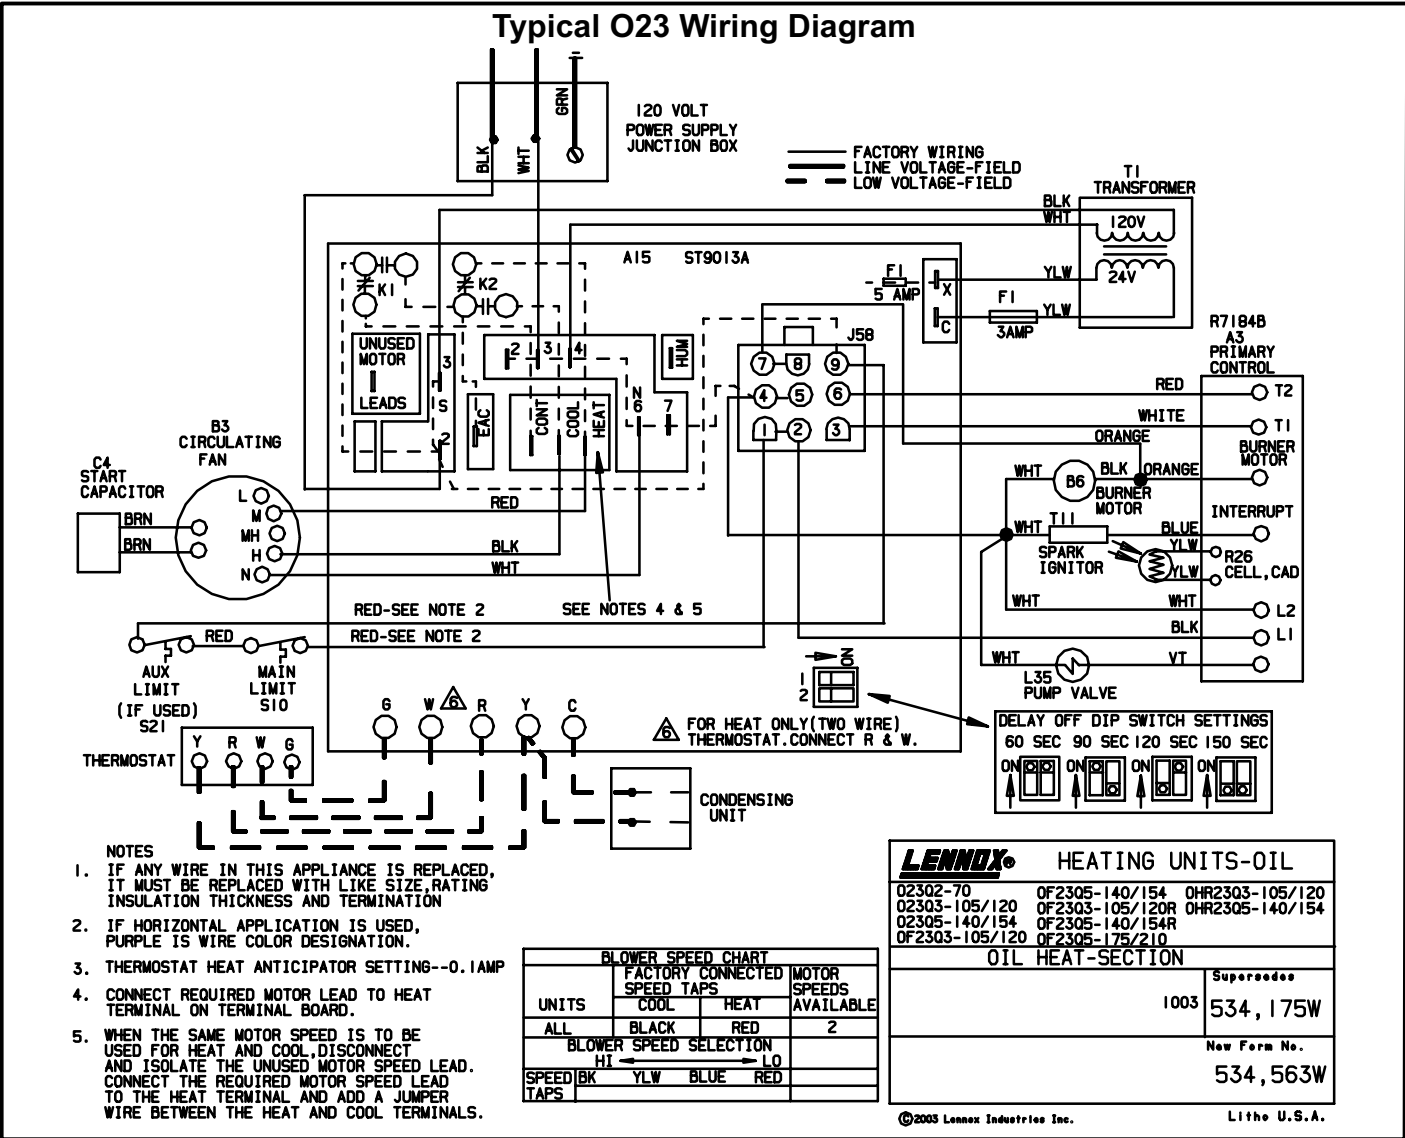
Typical O23 Wiring Diagram

BLK WHT GRN

120 VOLT POWER SUPPLY JUNCTION BOX

FACTORY WIRING
LINE VOLTAGE-FIELD
LOW VOLTAGE-FIELD

T1 TRANSFORMER
BLK
WHT
120V
24V
YLW
YLW

A15 ST9013A

K1 K2

F1 5 AMP
X
C
F1 3AMP

R7184B A3 PRIMARY CONTROL

UNUSED MOTOR LEADS

3 S 2
EAC
2 3 4
CONT COOL HEAT
N 6 7
HUM

J58
7 8 9
4 5 6
1 2 3

RED T2
WHITE T1
ORANGE
BURNER MOTOR
WHT B6 BLK ORANGE
BURNER MOTOR
INTERRUPT
WHT T11 BLUE
SPARK IGNITOR
YLW R26
YLW CELL,CAD
WHT WHT L2
BLK L1
WHT VT
L35 PUMP VALVE

B3 CIRCULATING FAN
C4 START CAPACITOR
BRN
BRN
L
M
MH
H
N
RED
BLK
WHT

RED-SEE NOTE 2
SEE NOTES 4 & 5
RED
RED-SEE NOTE 2

AUX LIMIT (IF USED)
MAIN LIMIT S10

S21 THERMOSTAT
Y R W G

G W 6 R Y C

6 FOR HEAT ONLY(TWO WIRE) THERMOSTAT.CONNECT R & W.

CONDENSING UNIT

1 2 ON

DELAY OFF DIP SWITCH SETTINGS
60 SEC 90 SEC 120 SEC 150 SEC
ON ON ON ON

NOTES
1. IF ANY WIRE IN THIS APPLIANCE IS REPLACED, IT MUST BE REPLACED WITH LIKE SIZE,RATING INSULATION THICKNESS AND TERMINATION
2. IF HORIZONTAL APPLICATION IS USED, PURPLE IS WIRE COLOR DESIGNATION.
3. THERMOSTAT HEAT ANTICIPATOR SETTING--0.1AMP
4. CONNECT REQUIRED MOTOR LEAD TO HEAT TERMINAL ON TERMINAL BOARD.
5. WHEN THE SAME MOTOR SPEED IS TO BE USED FOR HEAT AND COOL,DISCONNECT AND ISOLATE THE UNUSED MOTOR SPEED LEAD. CONNECT THE REQUIRED MOTOR SPEED LEAD TO THE HEAT TERMINAL AND ADD A JUMPER WIRE BETWEEN THE HEAT AND COOL TERMINALS.

| BLOWER SPEED CHART | | | |
|---|---|---|---|
| UNITS | FACTORY CONNECTED SPEED TAPS COOL | HEAT | MOTOR SPEEDS AVAILABLE |
| ALL | BLACK | RED | 2 |

BLOWER SPEED SELECTION
HI LO
SPEED TAPS BK YLW BLUE RED

LENNOX® HEATING UNITS-OIL
O23Q2-70 OF23Q5-140/154 OHR23Q3-105/120
O23Q3-105/120 OF23Q3-105/120R OHR23Q5-140/154
O23Q5-140/154 OF23Q5-140/154R
OF23Q3-105/120 OF23Q5-175/210
OIL HEAT-SECTION
1003
Supersedes 534,175W
New Form No. 534,563W
©2003 Lennox Industries Inc.
Litho U.S.A.